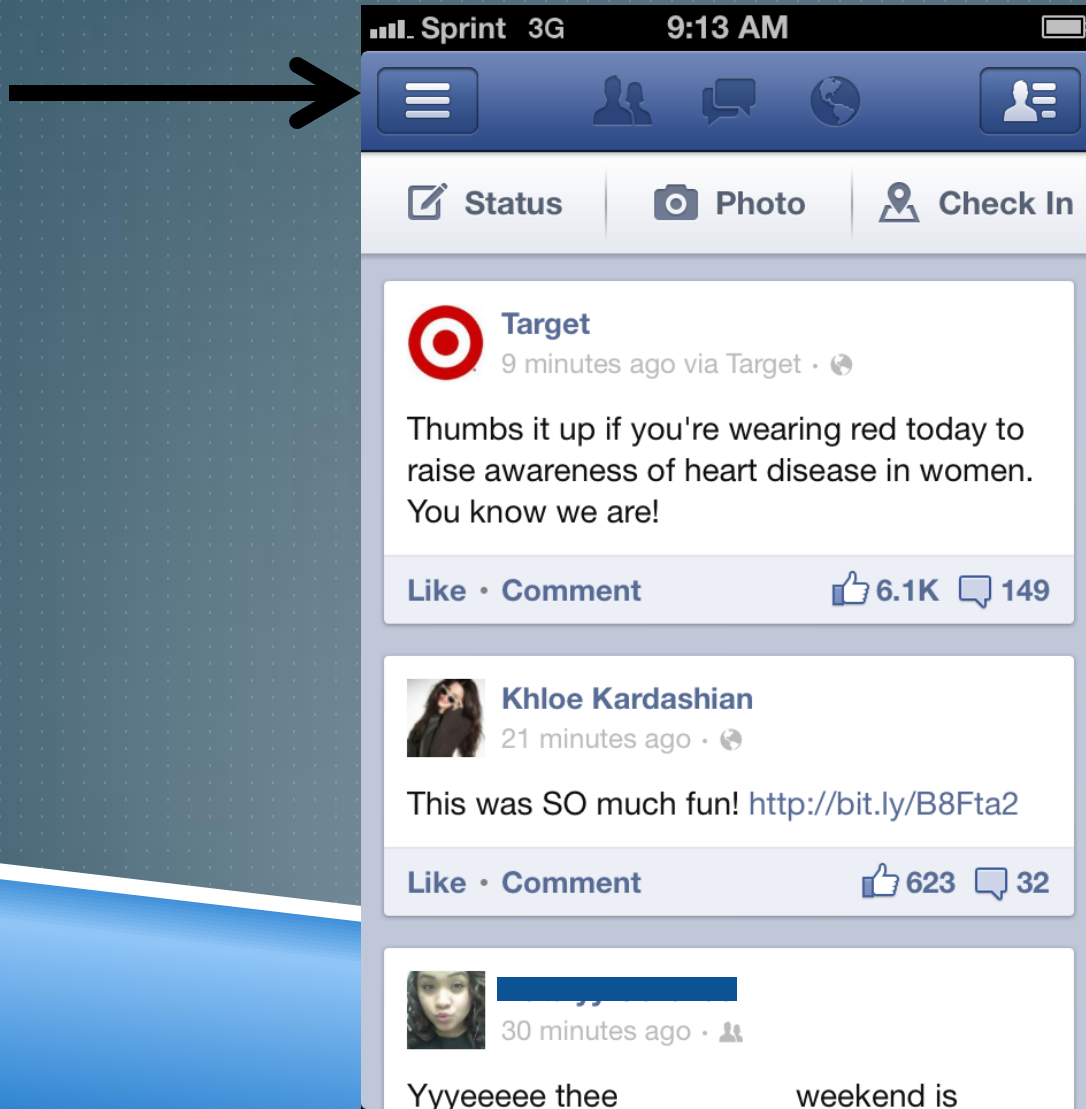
Sprint 3G 9:13 AM

Status Photo Check In

Target
9 minutes ago via Target ·

Thumbs it up if you're wearing red today to raise awareness of heart disease in women. You know we are!

Like · Comment 6.1K 149

Khloe Kardashian
21 minutes ago ·

This was SO much fun! http://bit.ly/B8Fta2

Like · Comment 623 32

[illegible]
30 minutes ago ·

Yyyeeeee thee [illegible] weekend is